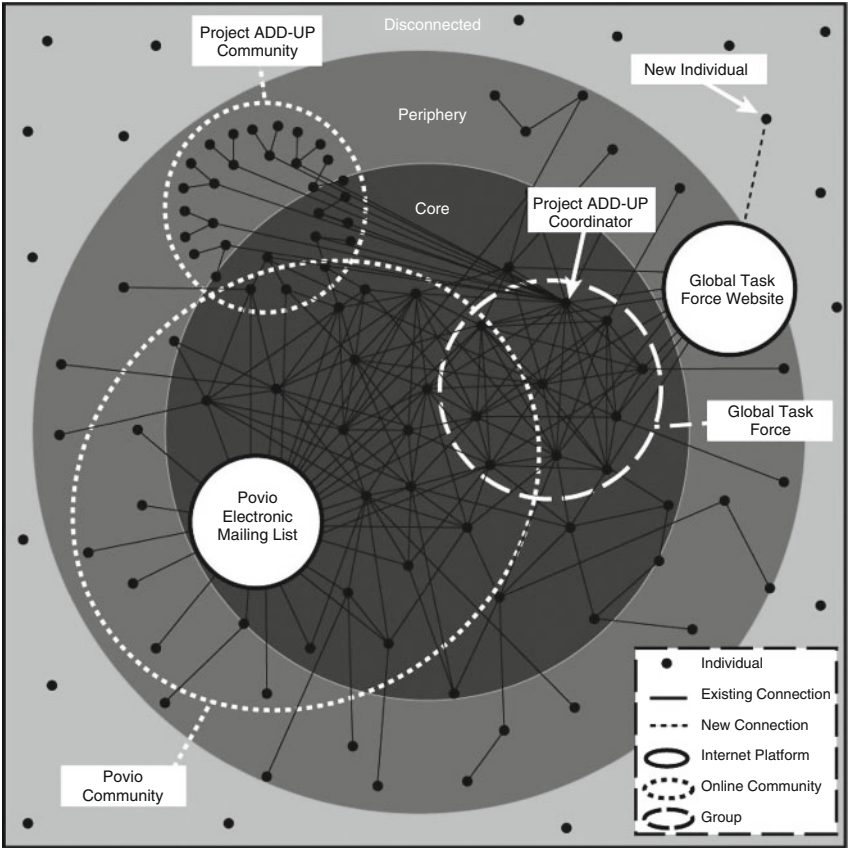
Disconnected

Project ADD-UP Community

New Individual

Periphery

Core

Project ADD-UP Coordinator

Global Task Force Website

Global Task Force

Povio Electronic Mailing List

Povio Community

Individual

Existing Connection

New Connection

Internet Platform

Online Community

Group